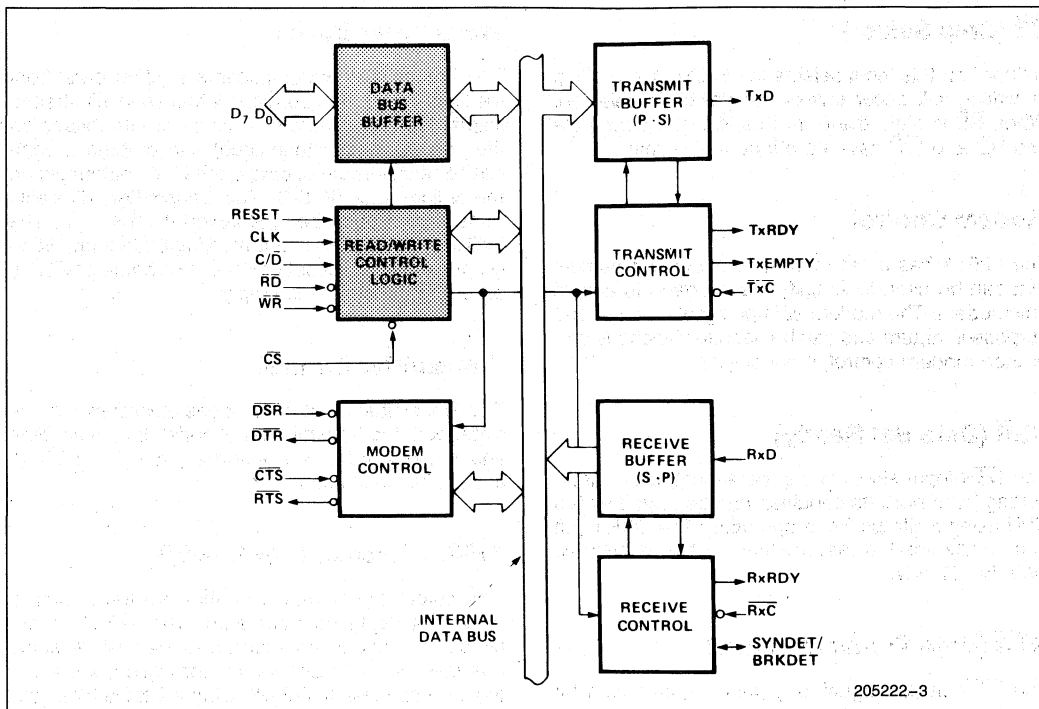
$D_7$ $D_0$

DATA BUS BUFFER

RESET
CLK
$C/\overline{D}$
$\overline{RD}$
$\overline{WR}$

READ/WRITE CONTROL LOGIC

$\overline{CS}$

$\overline{DSR}$
$\overline{DTR}$
$\overline{CTS}$
$\overline{RTS}$

MODEM CONTROL

INTERNAL DATA BUS

TRANSMIT BUFFER (P·S)

TxD

TRANSMIT CONTROL

TxRDY
TxEMPTY
$\overline{TxC}$

RECEIVE BUFFER (S·P)

RxD

RECEIVE CONTROL

RxRDY
$\overline{RxC}$
SYNDET/ BRKDET

205222–3